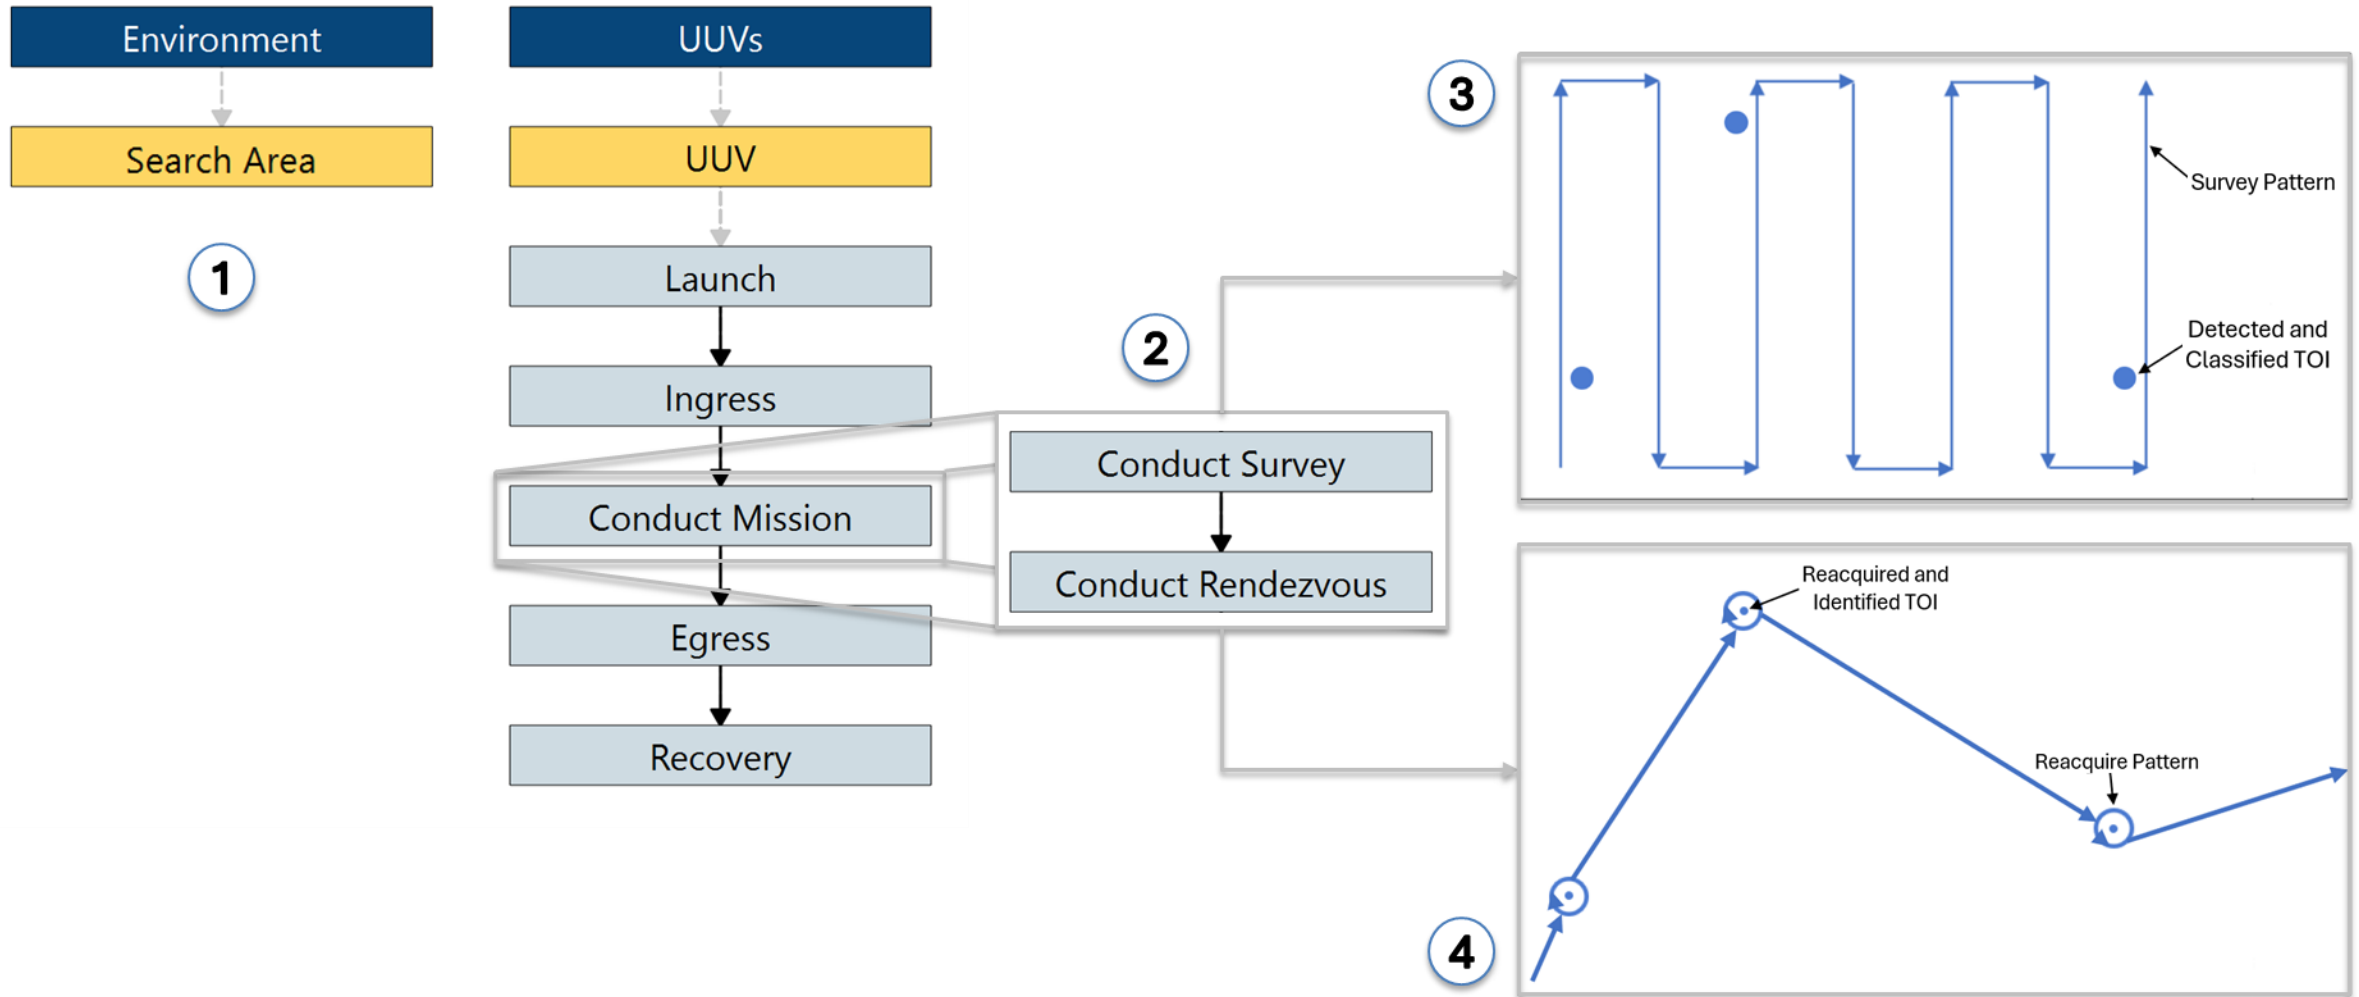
Environment

Search Area

1

UUVs

UUV

Launch

Ingress

Conduct Mission

Egress

Recovery

2

Conduct Survey

Conduct Rendezvous

3

Survey Pattern

Detected and Classified TOI

Reacquired and Identified TOI

Reacquire Pattern

4